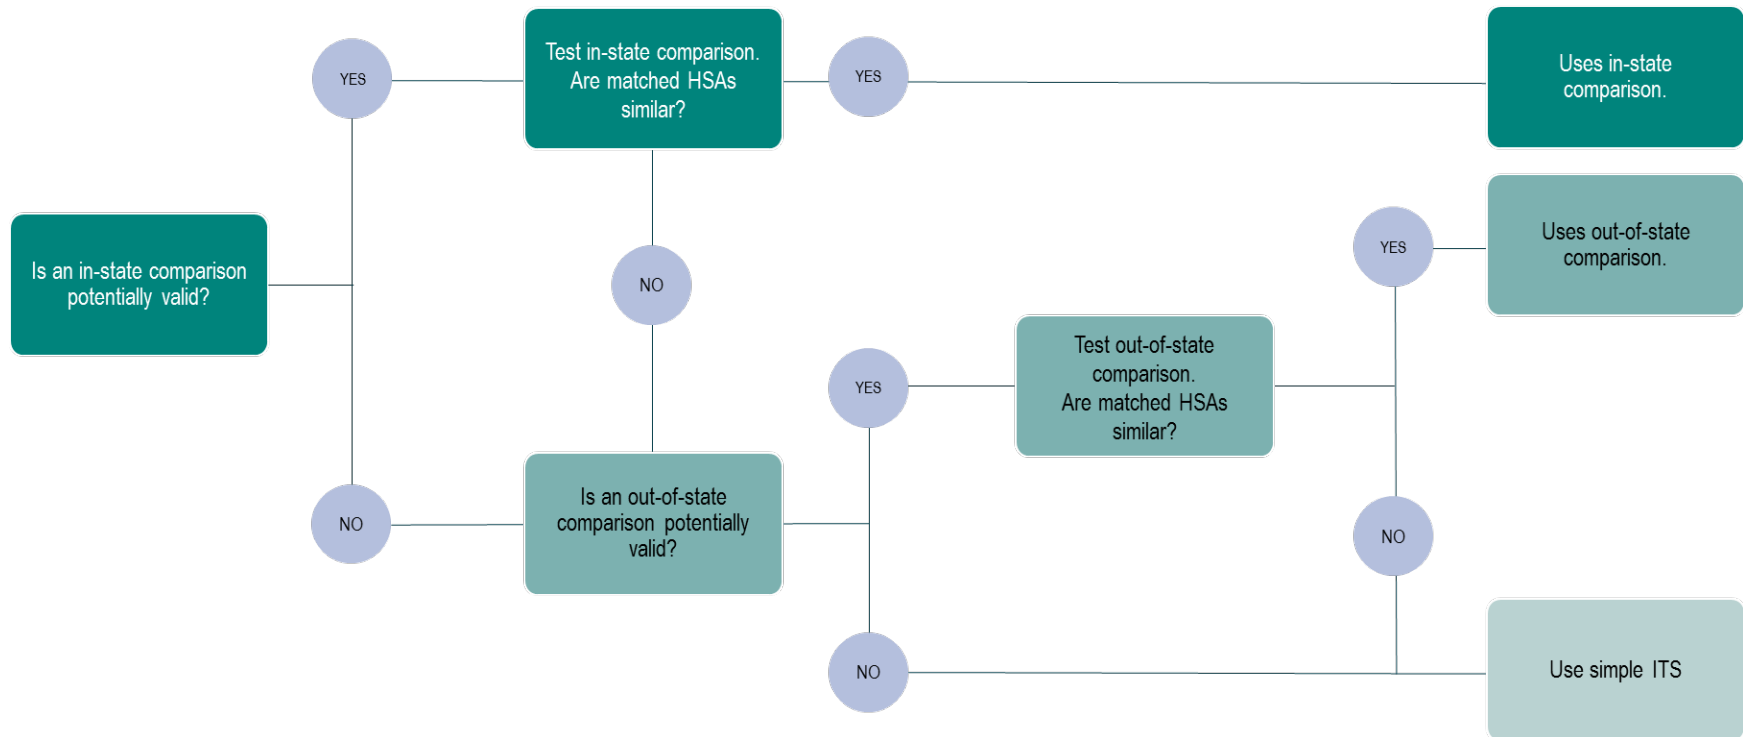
Is an in-state comparison potentially valid?

YES

Test in-state comparison. Are matched HSAs similar?

YES

Uses in-state comparison.

NO

NO

Is an out-of-state comparison potentially valid?

YES

Test out-of-state comparison. Are matched HSAs similar?

YES

Uses out-of-state comparison.

NO

NO

Use simple ITS